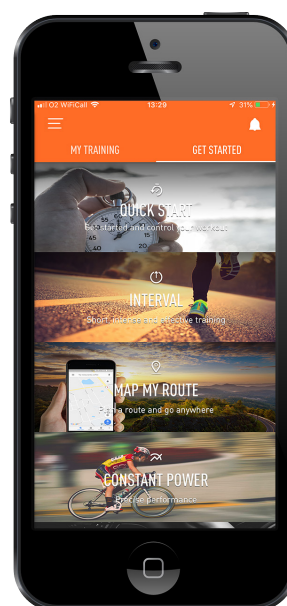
O2 WiFiCall 13:29 31%

MY TRAINING
GET STARTED

QUICK START
Get started and control your workout

INTERVAL
Short, intense and effective training

MAP MY ROUTE
Plan a route and go anywhere

CONSTANT POWER
Precise performance